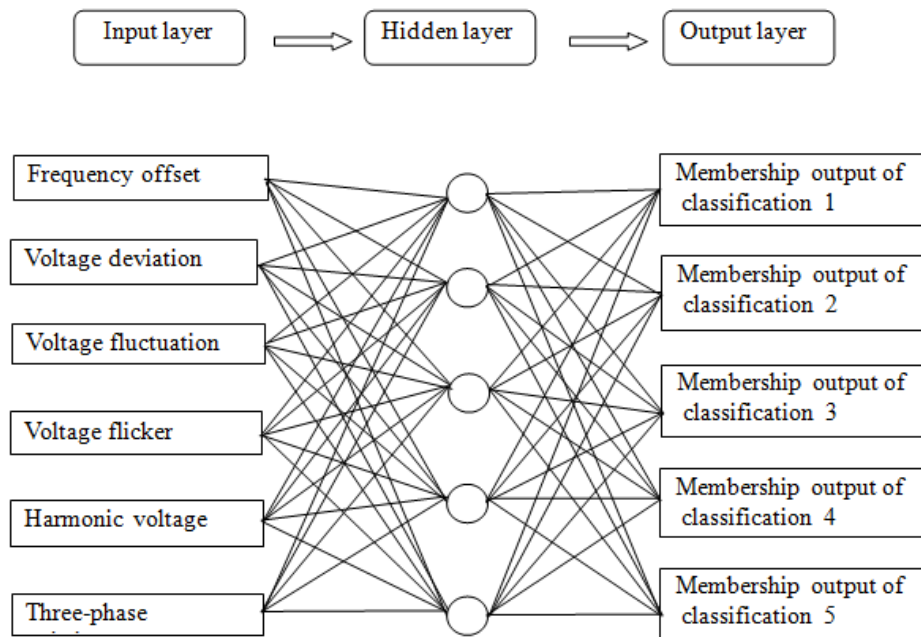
Input layer

Hidden layer

Output layer

Frequency offset

Voltage deviation

Voltage fluctuation

Voltage flicker

Harmonic voltage

Three-phase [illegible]

Membership output of classification 1

Membership output of classification 2

Membership output of classification 3

Membership output of classification 4

Membership output of classification 5